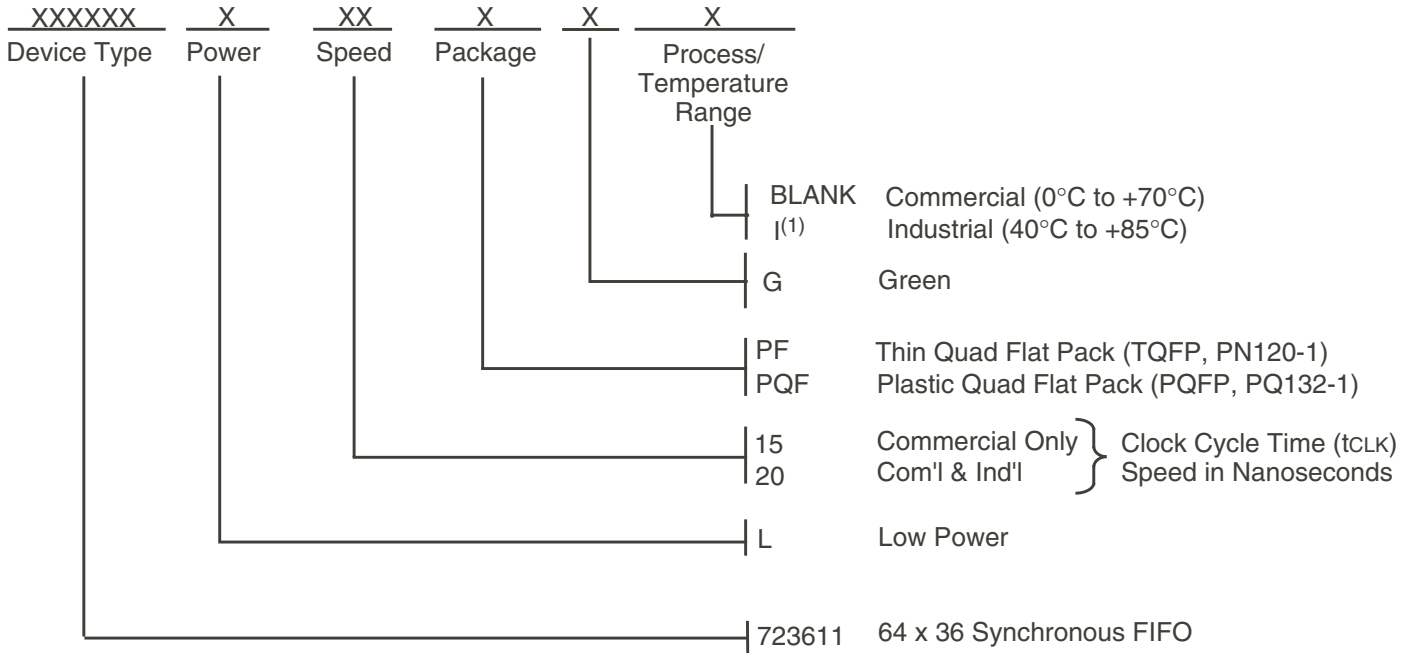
XXXXXX X XX X X X
Device Type Power Speed Package Process/ Temperature Range

BLANK Commercial (0°C to +70°C)
I$^{(1)}$ Industrial (40°C to +85°C)

G Green

PF Thin Quad Flat Pack (TQFP, PN120-1)
PQF Plastic Quad Flat Pack (PQFP, PQ132-1)

15 Commercial Only
20 Com'l & Ind'l
Clock Cycle Time (tCLK) Speed in Nanoseconds

L Low Power

723611 64 x 36 Synchronous FIFO